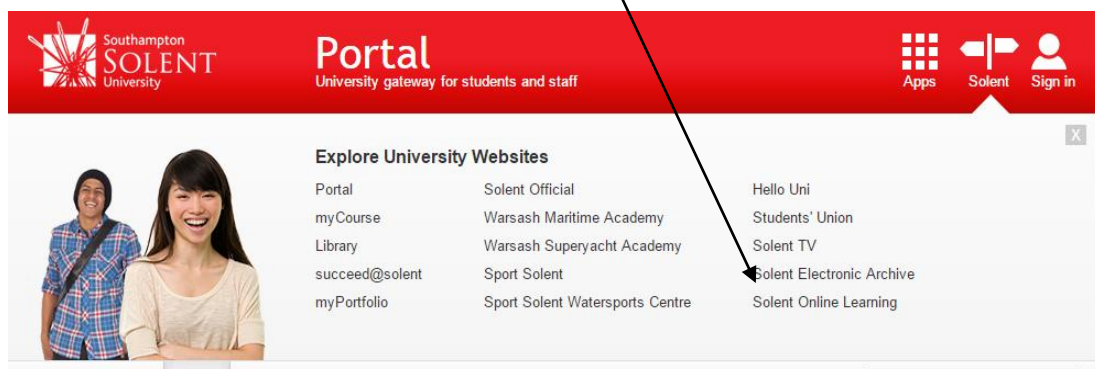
Southampton SOLENT University

Portal
University gateway for students and staff

Apps Solent Sign in

X

Explore University Websites

Portal
myCourse
Library
succeed@solent
myPortfolio

Solent Official
Warsash Maritime Academy
Warsash Superyacht Academy
Sport Solent
Sport Solent Watersports Centre

Hello Uni
Students' Union
Solent TV
Solent Electronic Archive
Solent Online Learning